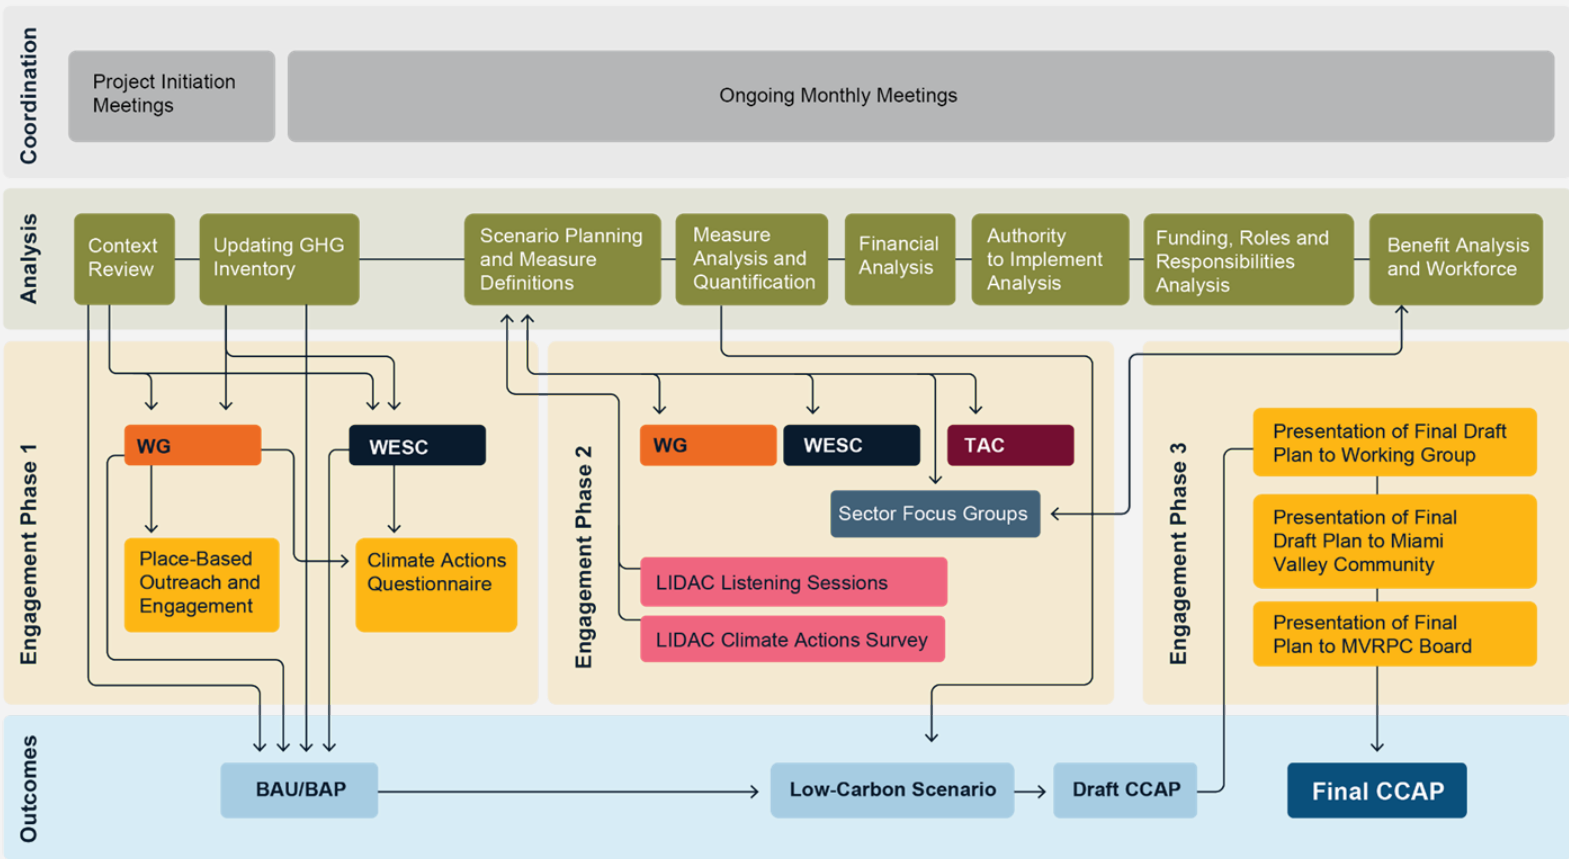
Coordination

Project Initiation Meetings

Ongoing Monthly Meetings

Analysis

Context Review

Updating GHG Inventory

Scenario Planning and Measure Definitions

Measure Analysis and Quantification

Financial Analysis

Authority to Implement Analysis

Funding, Roles and Responsibilities Analysis

Benefit Analysis and Workforce

Engagement Phase 1

WG

WESC

Place-Based Outreach and Engagement

Climate Actions Questionnaire

Engagement Phase 2

WG

WESC

TAC

Sector Focus Groups

LIDAC Listening Sessions

LIDAC Climate Actions Survey

Engagement Phase 3

Presentation of Final Draft Plan to Working Group

Presentation of Final Draft Plan to Miami Valley Community

Presentation of Final Plan to MVRPC Board

Outcomes

BAU/BAP

Low-Carbon Scenario

Draft CCAP

Final CCAP